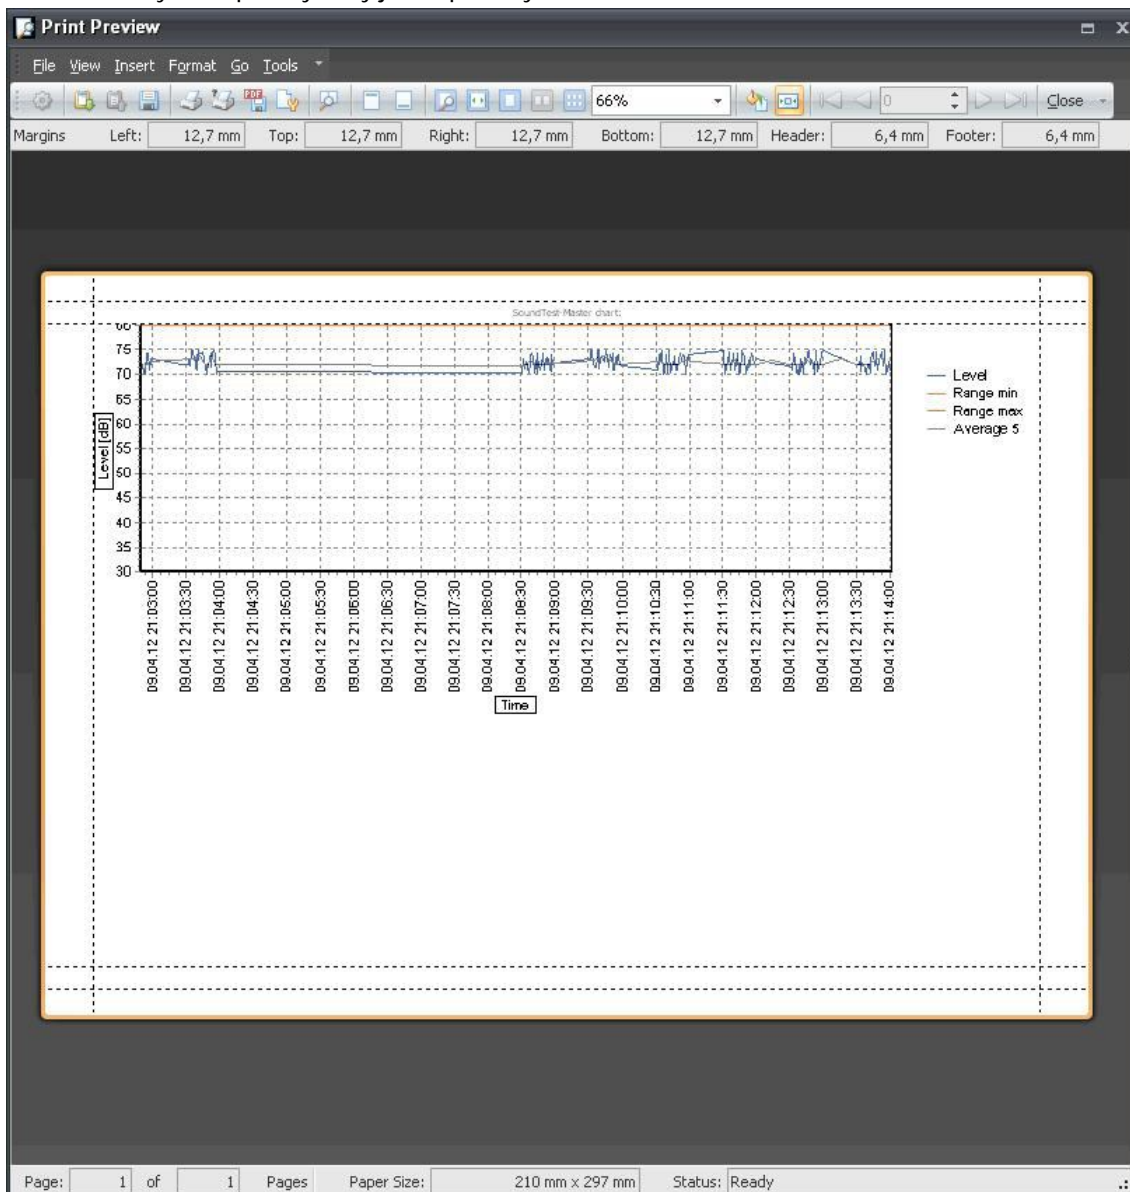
Print Preview

File View Insert Format Go Tools

66%

Close

Margins Left: 12,7 mm Top: 12,7 mm Right: 12,7 mm Bottom: 12,7 mm Header: 6,4 mm Footer: 6,4 mm

SoundTest-Master chart:

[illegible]
75
70
65
60
55
50
45
40
35
30

Level [dB]

09.04.12 21:03:00
09.04.12 21:03:30
09.04.12 21:04:00
09.04.12 21:04:30
09.04.12 21:05:00
09.04.12 21:05:30
09.04.12 21:06:00
09.04.12 21:06:30
09.04.12 21:07:00
09.04.12 21:07:30
09.04.12 21:08:00
09.04.12 21:08:30
09.04.12 21:09:00
09.04.12 21:09:30
09.04.12 21:10:00
09.04.12 21:10:30
09.04.12 21:11:00
09.04.12 21:11:30
09.04.12 21:12:00
09.04.12 21:12:30
09.04.12 21:13:00
09.04.12 21:13:30
09.04.12 21:14:00

Time

Level
Range min
Range max
Average 5

Page: 1 of 1 Pages Paper Size: 210 mm x 297 mm Status: Ready